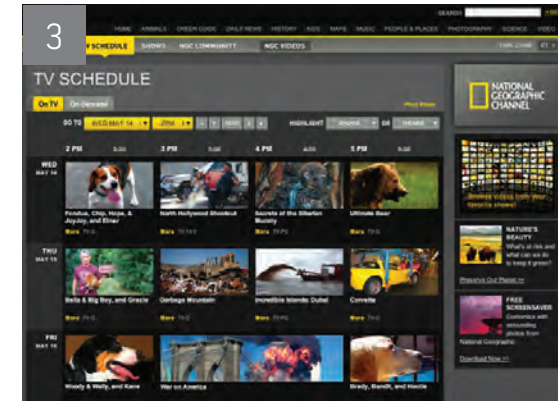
3

SEARCH

HOME ANIMALS GREEN GUIDE DAILY NEWS HISTORY KIDS MAPS MUSIC PEOPLE & PLACES PHOTOGRAPHY SCIENCE VIDEO

TV SCHEDULE SHOWS NGC COMMUNITY NGC VIDEOS

TV SCHEDULE

On TV On Demand

GO TO WED MAY 14 2PM

HIGHLIGHT OR

2 PM 3 PM 4 PM 5 PM

WED MAY 14

Fondue, Chip, Hope, & JoJoJay, and Elmer

North Hollywood Shootout

Secrets of the Siberian Mummy

Ultimate Bear

THU MAY 15

Bella & Big Boy, and Gracie

Garbage Mountain

Incredible Islands: Dubai

Corvette

FRI MAY 16

Woody & Wally, and Kane

War on America

Brady, Bandit, and Hootie

NATIONAL GEOGRAPHIC CHANNEL

NATURE'S BEAUTY
What's at risk and what can we do to keep it green?

FREE SCREENSAVER
Customize with astounding photos from National Geographic

Download Now >>